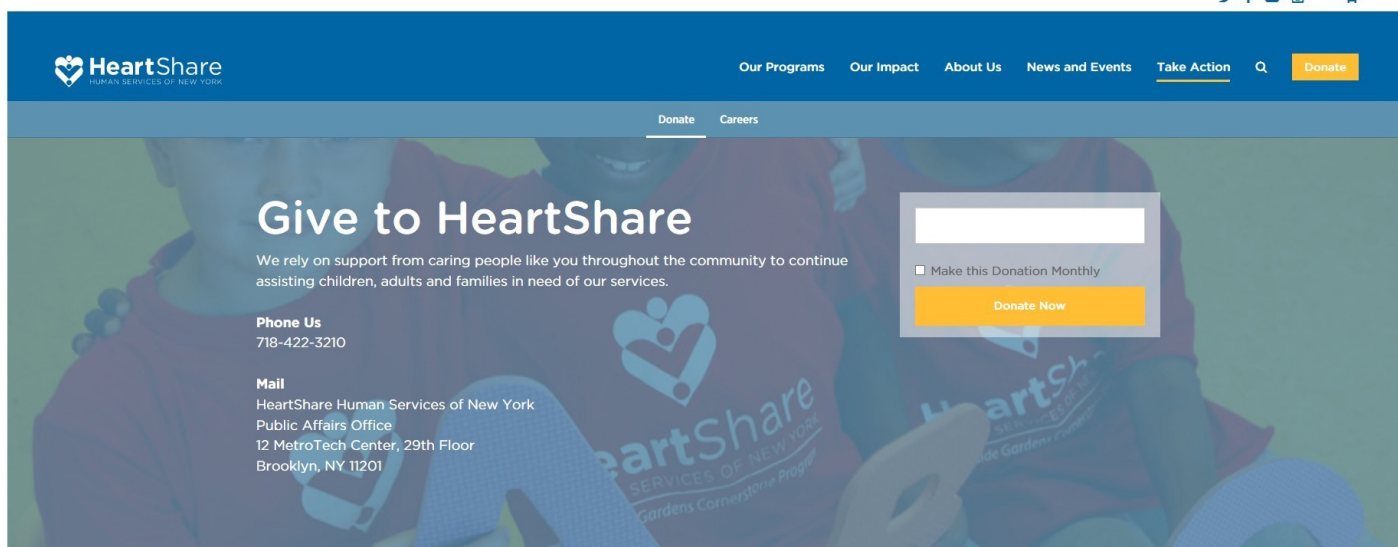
HeartShare
HUMAN SERVICES OF NEW YORK

Our Programs Our Impact About Us News and Events Take Action Donate

Donate Careers

Give to HeartShare

We rely on support from caring people like you throughout the community to continue assisting children, adults and families in need of our services.

Phone Us
718-422-3210

Mail
HeartShare Human Services of New York
Public Affairs Office
12 MetroTech Center, 29th Floor
Brooklyn, NY 11201

Make this Donation Monthly

Donate Now